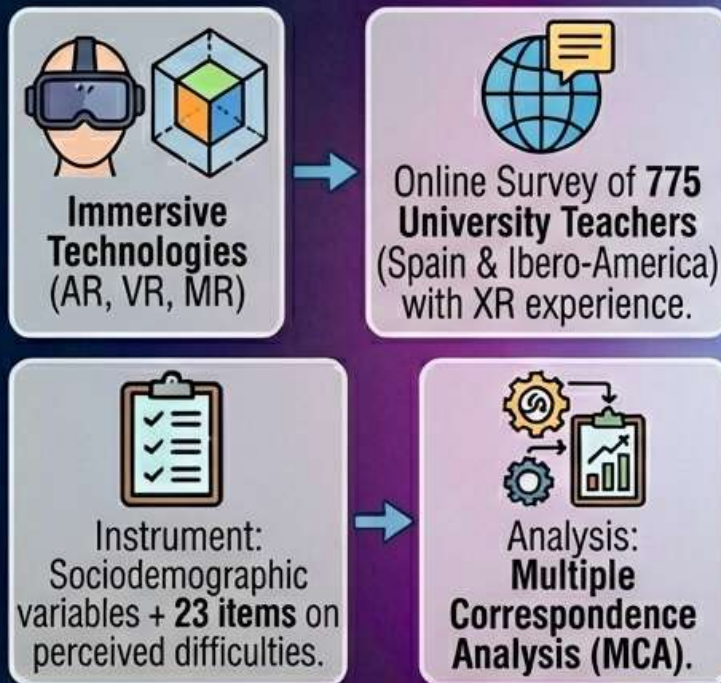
Immersive Technologies (AR, VR, MR)

Online Survey of 775 University Teachers (Spain & Ibero-America) with XR experience.

Instrument: Sociodemographic variables + 23 items on perceived difficulties.

Analysis: Multiple Correspondence Analysis (MCA).